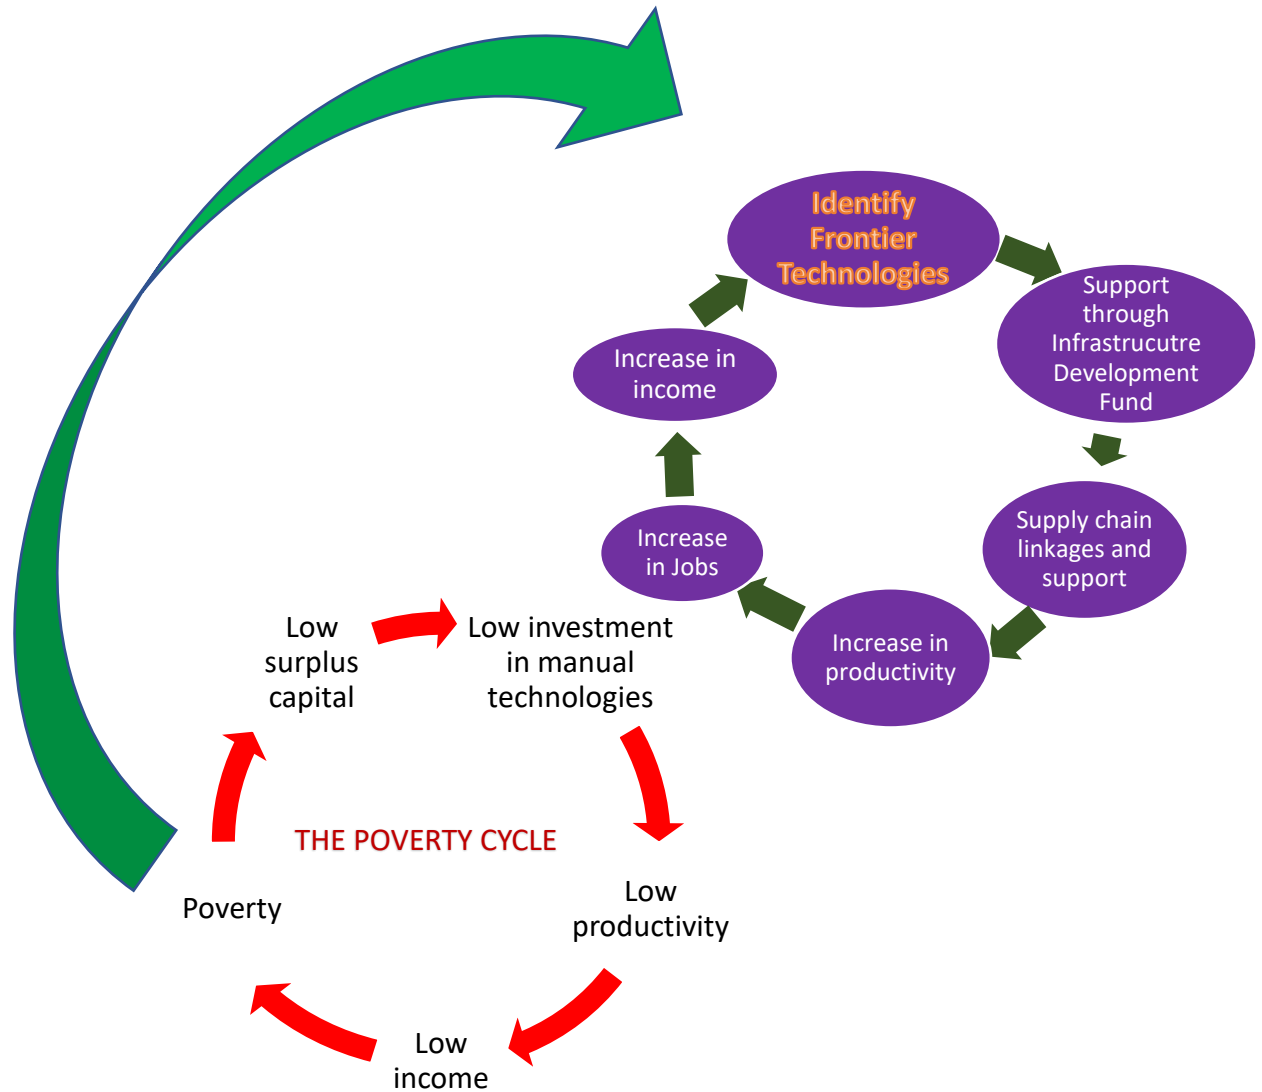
Identify Frontier Technologies

Support through Infrastrucutre Development Fund

Supply chain linkages and support

Increase in productivity

Increase in Jobs

Increase in income

Low surplus capital

Low investment in manual technologies

THE POVERTY CYCLE

Low productivity

Low income

Poverty